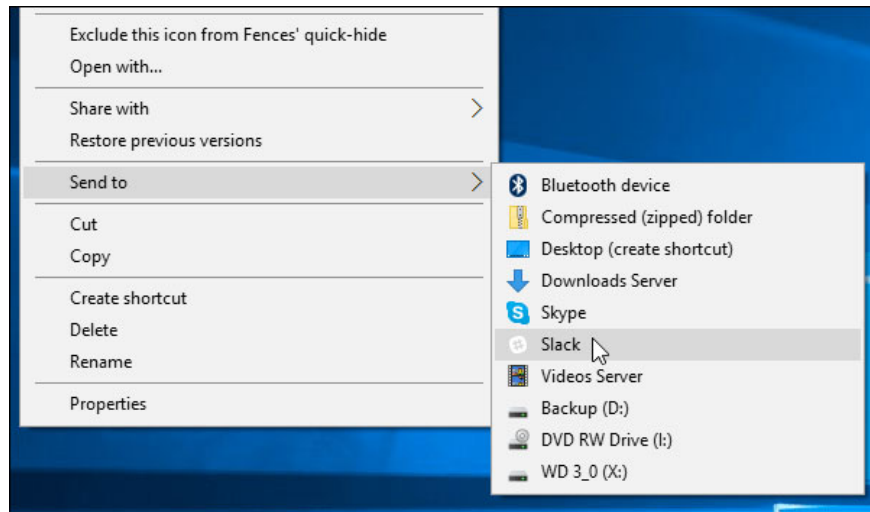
Exclude this icon from Fences' quick-hide
Open with...

Share with
Restore previous versions

Send to

Cut
Copy

Create shortcut
Delete
Rename

Properties

Bluetooth device
Compressed (zipped) folder
Desktop (create shortcut)
Downloads Server
Skype
Slack
Videos Server
Backup (D:)
DVD RW Drive (I:)
WD 3_0 (X:)